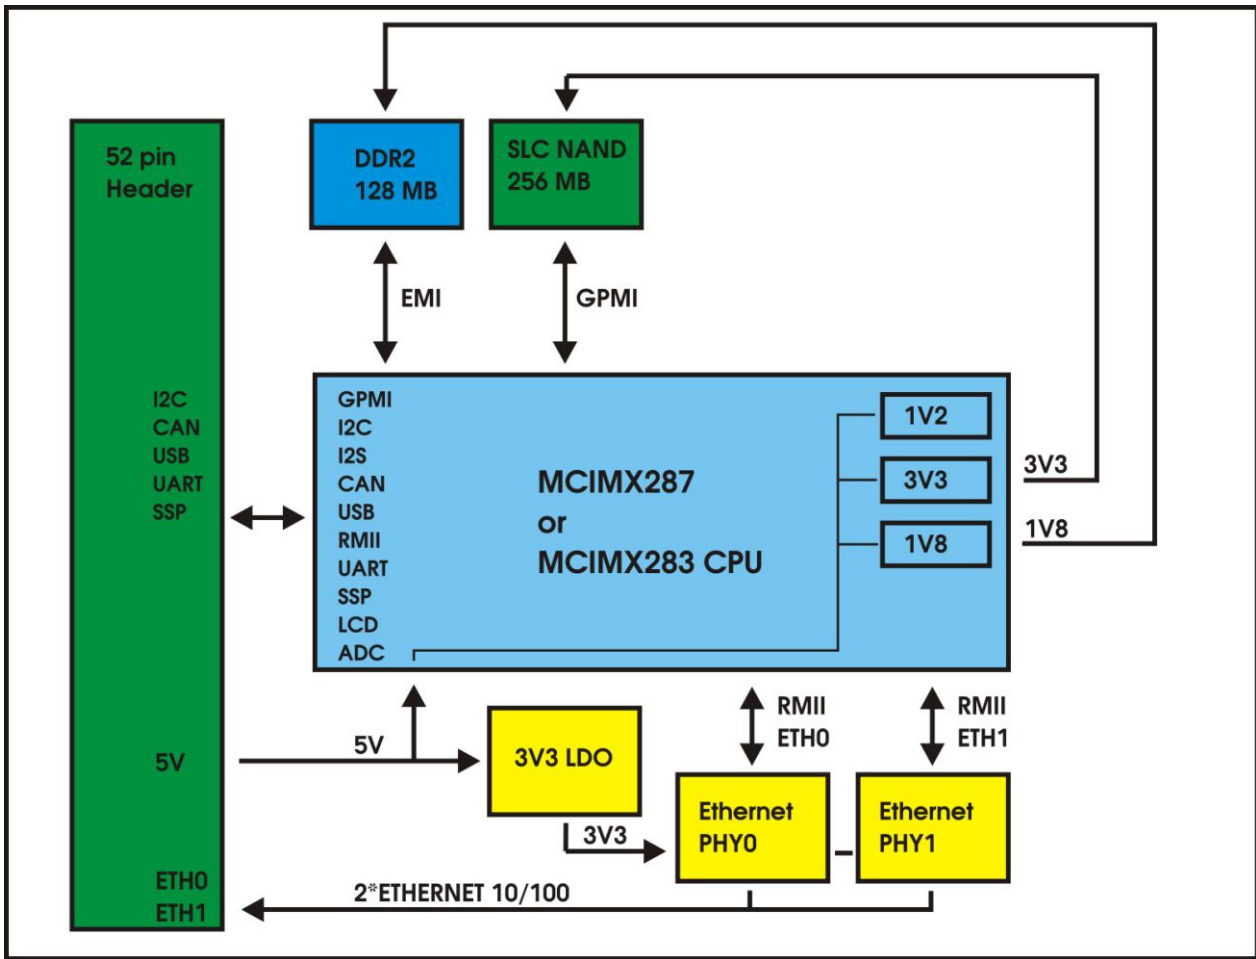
52 pin
Header

I2C
CAN
USB
UART
SSP

5V

ETH0
ETH1

DDR2
128 MB

SLC NAND
256 MB

EMI

GPMI

GPMI
I2C
I2S
CAN
USB
RMII
UART
SSP
LCD
ADC

MCIMX287
or
MCIMX283 CPU

1V2
3V3
1V8

3V3
1V8

5V

3V3 LDO

3V3

RMII
ETH0

RMII
ETH1

Ethernet
PHY0

Ethernet
PHY1

2*ETHERNET 10/100